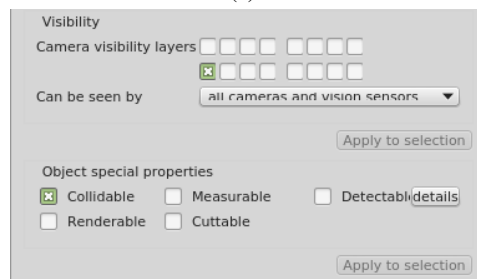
Visibility

Camera visibility layers

Can be seen by all cameras and vision sensors ▼

Apply to selection

Object special properties

Collidable Measurable Detectabl details

Renderable Cuttable

Apply to selection